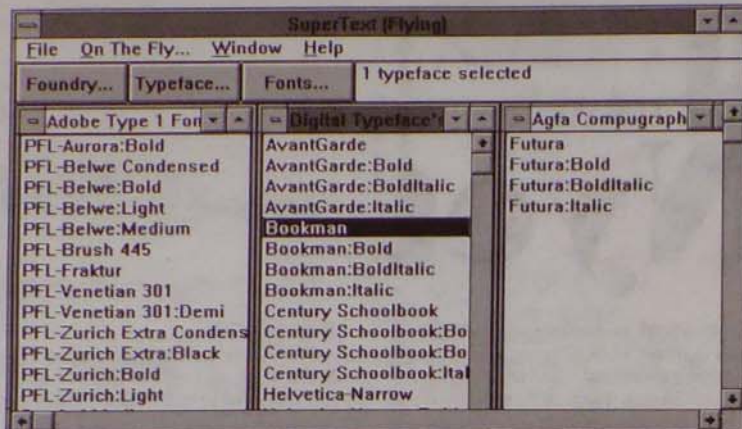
SuperText (Flying)

File On The Fly... Window Help

Foundry... Typeface... Fonts... 1 typeface selected

Adobe Type 1 For
PFL-Aurora:Bold
PFL-Belwe Condensed
PFL-Belwe:Bold
PFL-Belwe:Light
PFL-Belwe:Medium
PFL-Brush 445
PFL-Fraktur
PFL-Venetian 301
PFL-Venetian 301:Demi
PFL-Zurich Extra Condens
PFL-Zurich Extra:Black
PFL-Zurich:Bold
PFL-Zurich:Light

Digital Typeface's
AvantGarde
AvantGarde:Bold
AvantGarde:BoldItalic
AvantGarde:Italic
Bookman
Bookman:Bold
Bookman:BoldItalic
Bookman:Italic
Century Schoolbook
Century Schoolbook:Bo
Century Schoolbook:Bo
Century Schoolbook:Ital
Helvetica-Narrow

Agfa Compugraph
Futura
Futura:Bold
Futura:BoldItalic
Futura:Italic